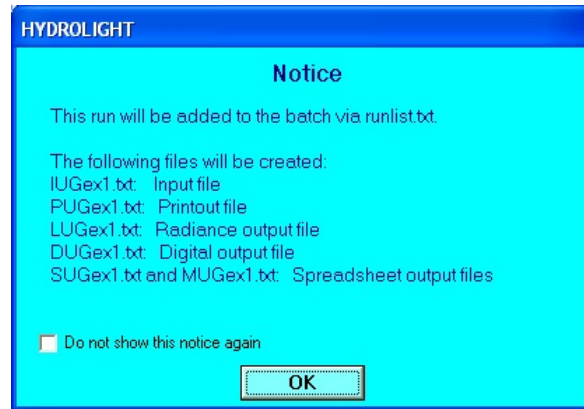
HYDROLIGHT

Notice

This run will be added to the batch via runlist.txt.

The following files will be created:
IUGex1.txt: Input file
PUGex1.txt: Printout file
LUGex1.txt: Radiance output file
DUGex1.txt: Digital output file
SUGex1.txt and MUGex1.txt: Spreadsheet output files

Do not show this notice again

OK